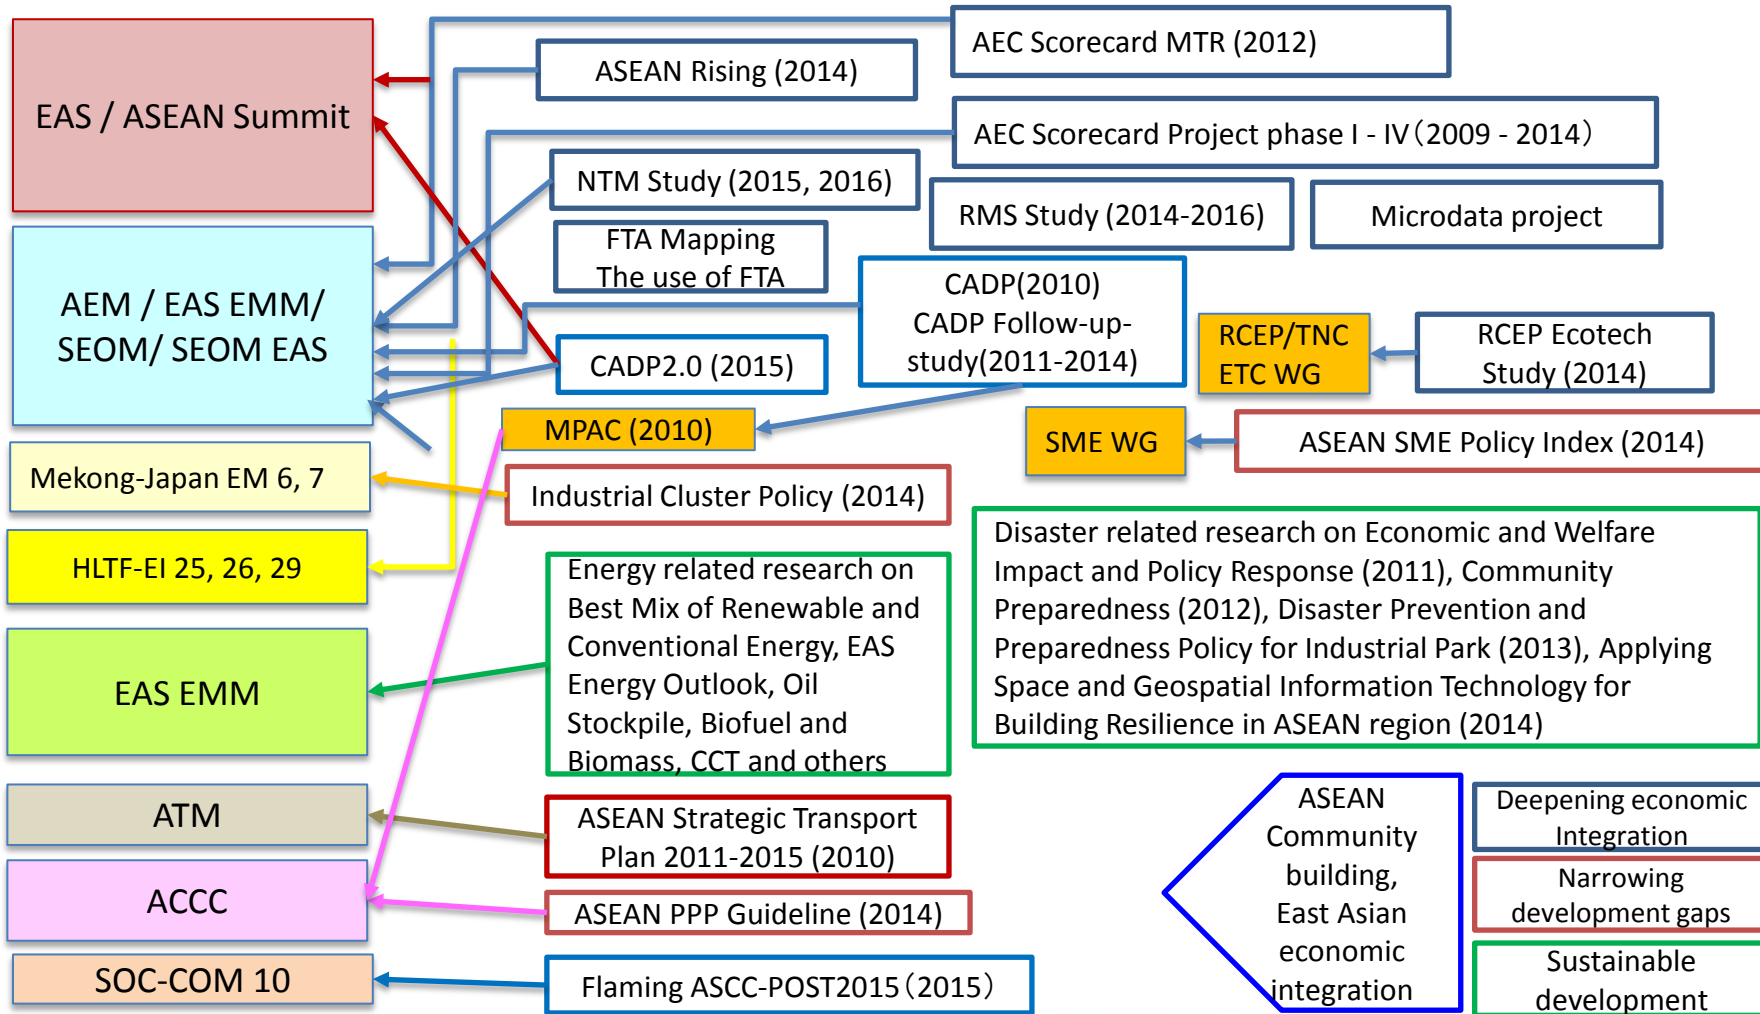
EAS / ASEAN Summit

AEM / EAS EMM/ SEOM/ SEOM EAS

Mekong-Japan EM 6, 7

HLTF-EI 25, 26, 29

EAS EMM

ATM

ACCC

SOC-COM 10

AEC Scorecard MTR (2012)

ASEAN Rising (2014)

AEC Scorecard Project phase I - IV（2009 - 2014）

NTM Study (2015, 2016)

RMS Study (2014-2016)

Microdata project

FTA Mapping
The use of FTA

CADP(2010)
CADP Follow-up-study(2011-2014)

CADP2.0 (2015)

RCEP/TNC ETC WG

RCEP Ecotech Study (2014)

MPAC (2010)

SME WG

ASEAN SME Policy Index (2014)

Industrial Cluster Policy (2014)

Energy related research on Best Mix of Renewable and Conventional Energy, EAS Energy Outlook, Oil Stockpile, Biofuel and Biomass, CCT and others

Disaster related research on Economic and Welfare Impact and Policy Response (2011), Community Preparedness (2012), Disaster Prevention and Preparedness Policy for Industrial Park (2013), Applying Space and Geospatial Information Technology for Building Resilience in ASEAN region (2014)

ASEAN Strategic Transport Plan 2011-2015 (2010)

ASEAN PPP Guideline (2014)

Flaming ASCC-POST2015（2015）

ASEAN Community building, East Asian economic integration

Deepening economic Integration

Narrowing development gaps

Sustainable development